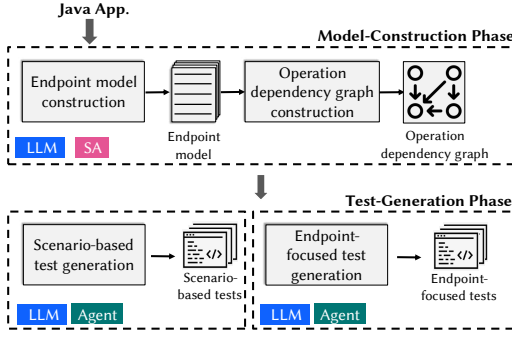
Java App.

Model-Construction Phase

Endpoint model construction

LLM SA

Endpoint model

Operation dependency graph construction

Operation dependency graph

Test-Generation Phase

Scenario-based test generation

LLM Agent

Scenario-based tests

Endpoint-focused test generation

LLM Agent

Endpoint-focused tests